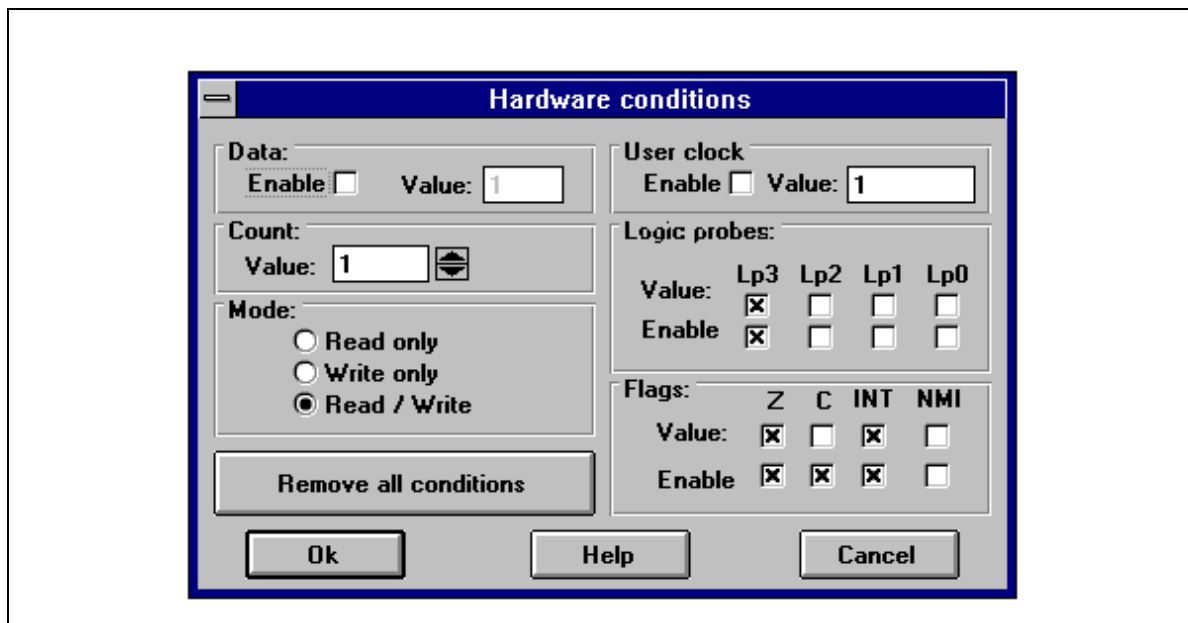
Hardware conditions

Data:
Enable Value: 1

Count:
Value: 1

Mode:
Read only
Write only
Read / Write

Remove all conditions

User clock
Enable Value: 1

Logic probes:
Lp3 Lp2 Lp1 Lp0
Value:
Enable

Flags:
Z C INT NMI
Value:
Enable

Ok Help Cancel